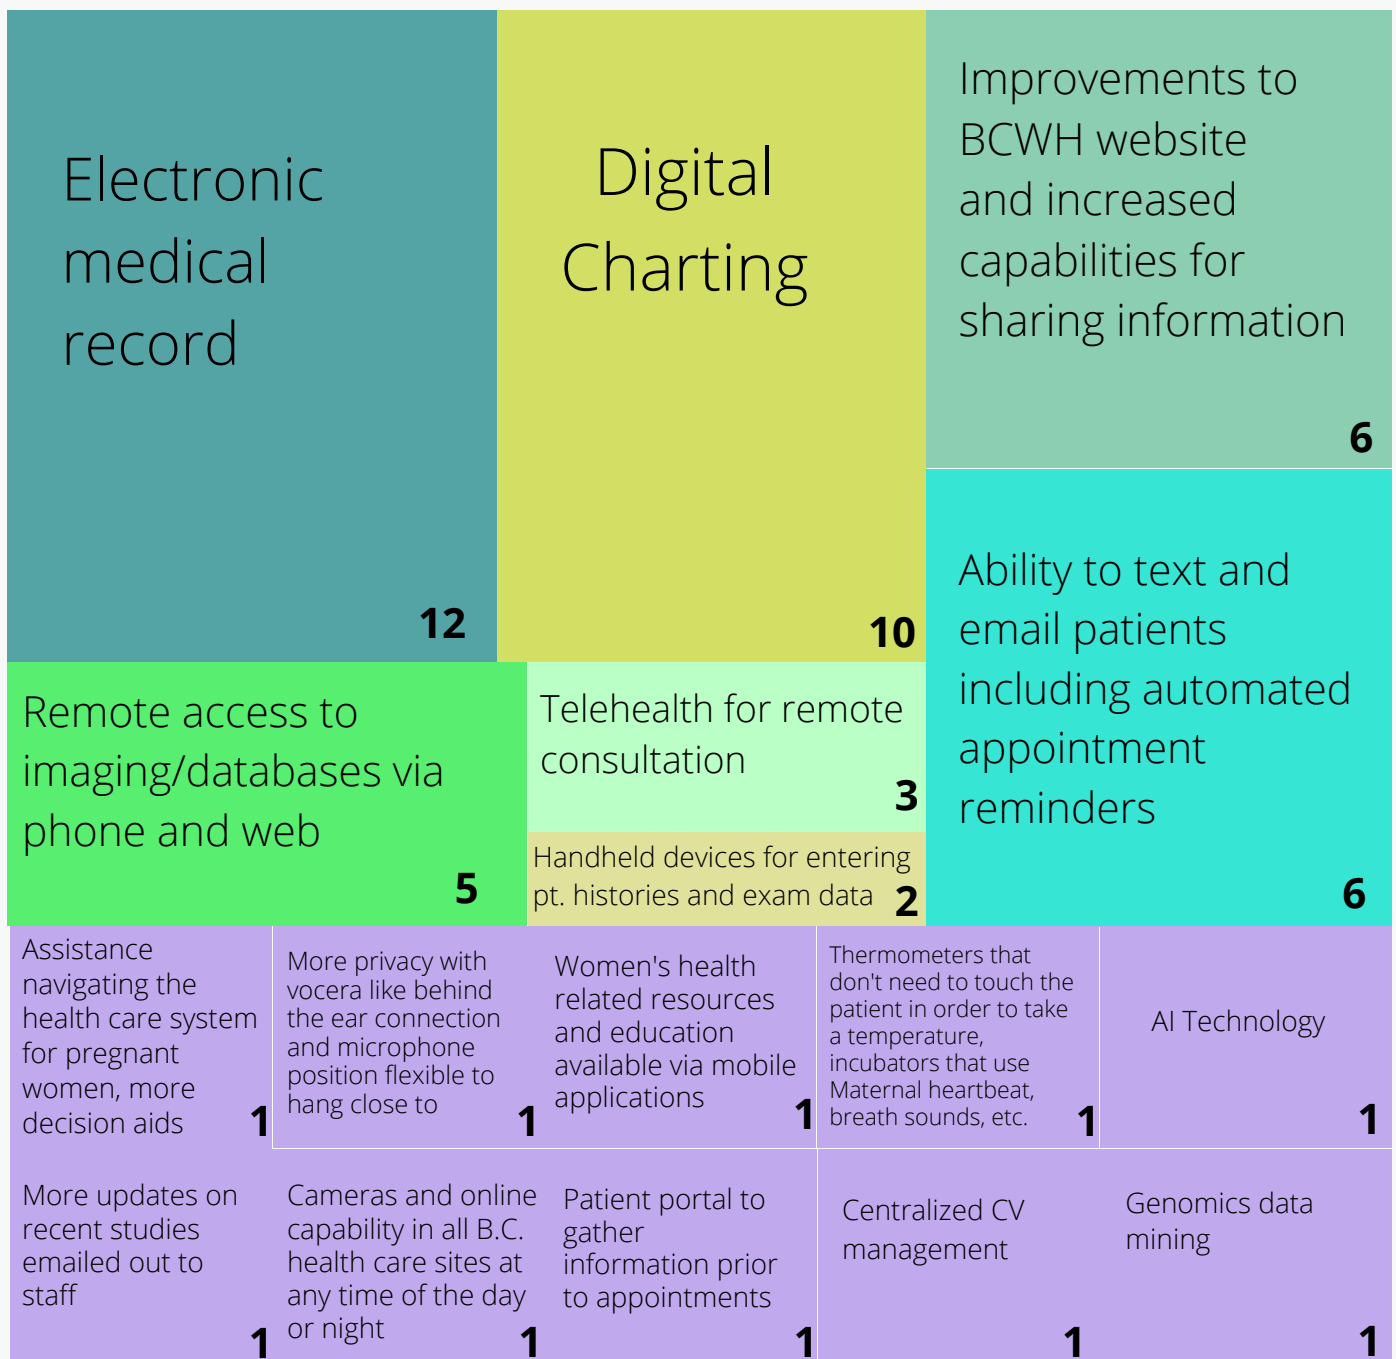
Electronic medical record

12

Digital Charting

10

Improvements to BCWH website and increased capabilities for sharing information

6

Ability to text and email patients including automated appointment reminders

6

Remote access to imaging/databases via phone and web

5

Telehealth for remote consultation

3

Handheld devices for entering pt. histories and exam data

2

Assistance navigating the health care system for pregnant women, more decision aids

1

More privacy with vocera like behind the ear connection and microphone position flexible to hang close to

1

Women's health related resources and education available via mobile applications

1

Thermometers that don't need to touch the patient in order to take a temperature, incubators that use Maternal heartbeat, breath sounds, etc.

1

AI Technology

1

More updates on recent studies emailed out to staff

1

Cameras and online capability in all B.C. health care sites at any time of the day or night

1

Patient portal to gather information prior to appointments

1

Centralized CV management

1

Genomics data mining

1